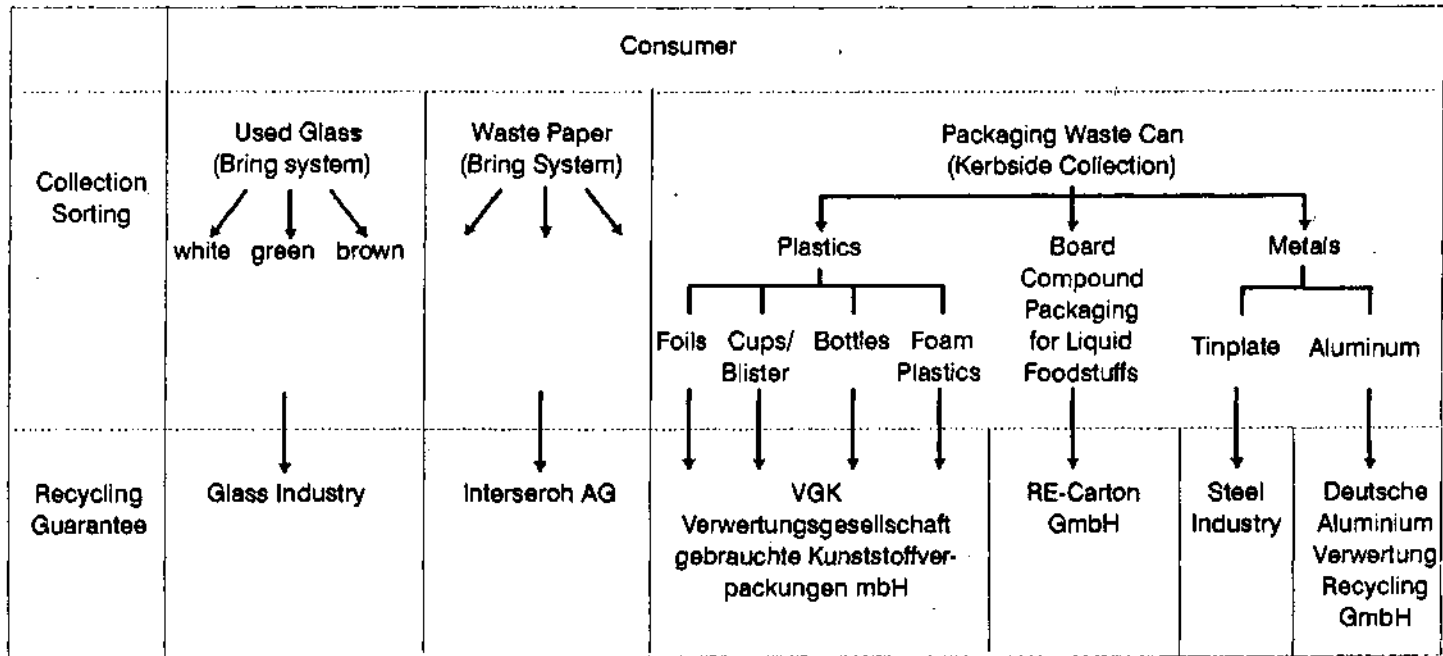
Consumer

Collection Sorting

Used Glass (Bring system)

white green brown

Waste Paper (Bring System)

Packaging Waste Can (Kerbside Collection)

Plastics

Foils

Cups/ Blister

Bottles

Foam Plastics

Board Compound Packaging for Liquid Foodstuffs

Metals

Tinplate

Aluminum

Recycling Guarantee

Glass Industry

Interseroh AG

VGK Verwertungsgesellschaft gebrauchte Kunststoffverpackungen mbH

RE-Carton GmbH

Steel Industry

Deutsche Aluminium Verwertung Recycling GmbH